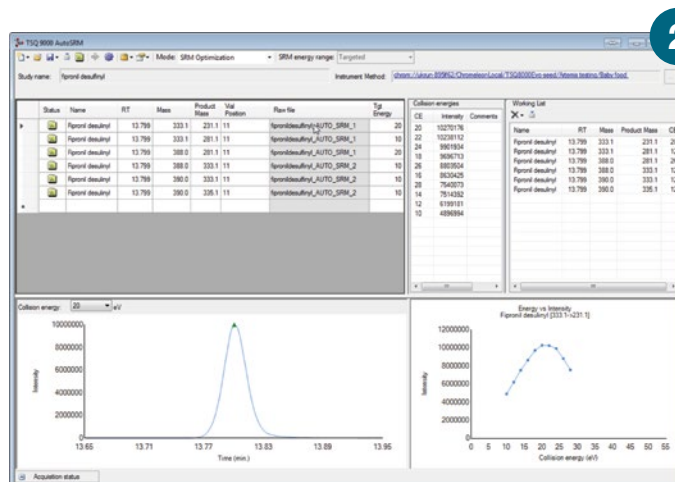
TSQ 9000 AutoSRM

Mode: SRM Optimization SRM energy range: Targeted

Study name: fipronil desulfinyl Instrument Method: chrom://ulsun-899962/Chromeleon Local/TSQ8000Evo seed/Ntemp testing/Baby food

| | Status | Name | RT | Mass | Product Mass | Val Position | Raw file | Tgt Energy |
|---|---|---|---|---|---|---|---|---|
| ▸ | | Fipronil desulfinyl | 13.799 | 333.1 | 231.1 | 11 | fipronildesulfinyl_AUTO_SRM_1 | 20 |
| | | Fipronil desulfinyl | 13.799 | 333.1 | 281.1 | 11 | fipronildesulfinyl_AUTO_SRM_1 | 10 |
| | | Fipronil desulfinyl | 13.799 | 388.0 | 281.0 | 11 | fipronildesulfinyl_AUTO_SRM_1 | 10 |
| | | Fipronil desulfinyl | 13.799 | 388.0 | 333.1 | 11 | fipronildesulfinyl_AUTO_SRM_2 | 10 |
| | | Fipronil desulfinyl | 13.799 | 390.0 | 333.1 | 11 | fipronildesulfinyl_AUTO_SRM_2 | 10 |
| | | Fipronil desulfinyl | 13.799 | 390.0 | 335.1 | 11 | fipronildesulfinyl_AUTO_SRM_2 | 10 |
| * | | | | | | | | |

Collision energies

| CE | Intensity | Comments |
|---|---|---|
| 20 | 10270176 | |
| 22 | 10238112 | |
| 24 | 9961934 | |
| 18 | 9696713 | |
| 26 | 8803504 | |
| 16 | 8630425 | |
| 28 | 7540073 | |
| 14 | 7514392 | |
| 12 | 6799181 | |
| 10 | 4896894 | |

Working List

| Name | RT | Mass | Product Mass | CE |
|---|---|---|---|---|
| Fipronil desulfinyl | 13.799 | 333.1 | 231.1 | 2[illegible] |
| Fipronil desulfinyl | 13.799 | 333.1 | 281.1 | 1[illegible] |
| Fipronil desulfinyl | 13.799 | 388.0 | 281.0 | 2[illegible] |
| Fipronil desulfinyl | 13.799 | 388.0 | 333.1 | 1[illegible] |
| Fipronil desulfinyl | 13.799 | 390.0 | 333.1 | 1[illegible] |
| Fipronil desulfinyl | 13.799 | 390.0 | 335.1 | 1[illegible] |

Collision energy: 20 eV

10000000
8000000
6000000
4000000
2000000
0
Intensity
13.65 13.71 13.77 13.83 13.89 13.95
Time (min.)

Energy vs Intensity
Fipronil desulfinyl [333.1->231.1]
12000000
10000000
8000000
6000000
4000000
2000000
0
Intensity
0 5 10 15 20 25 30 35 40 45 50 55
Collision energy (eV)

Acquisition status

2